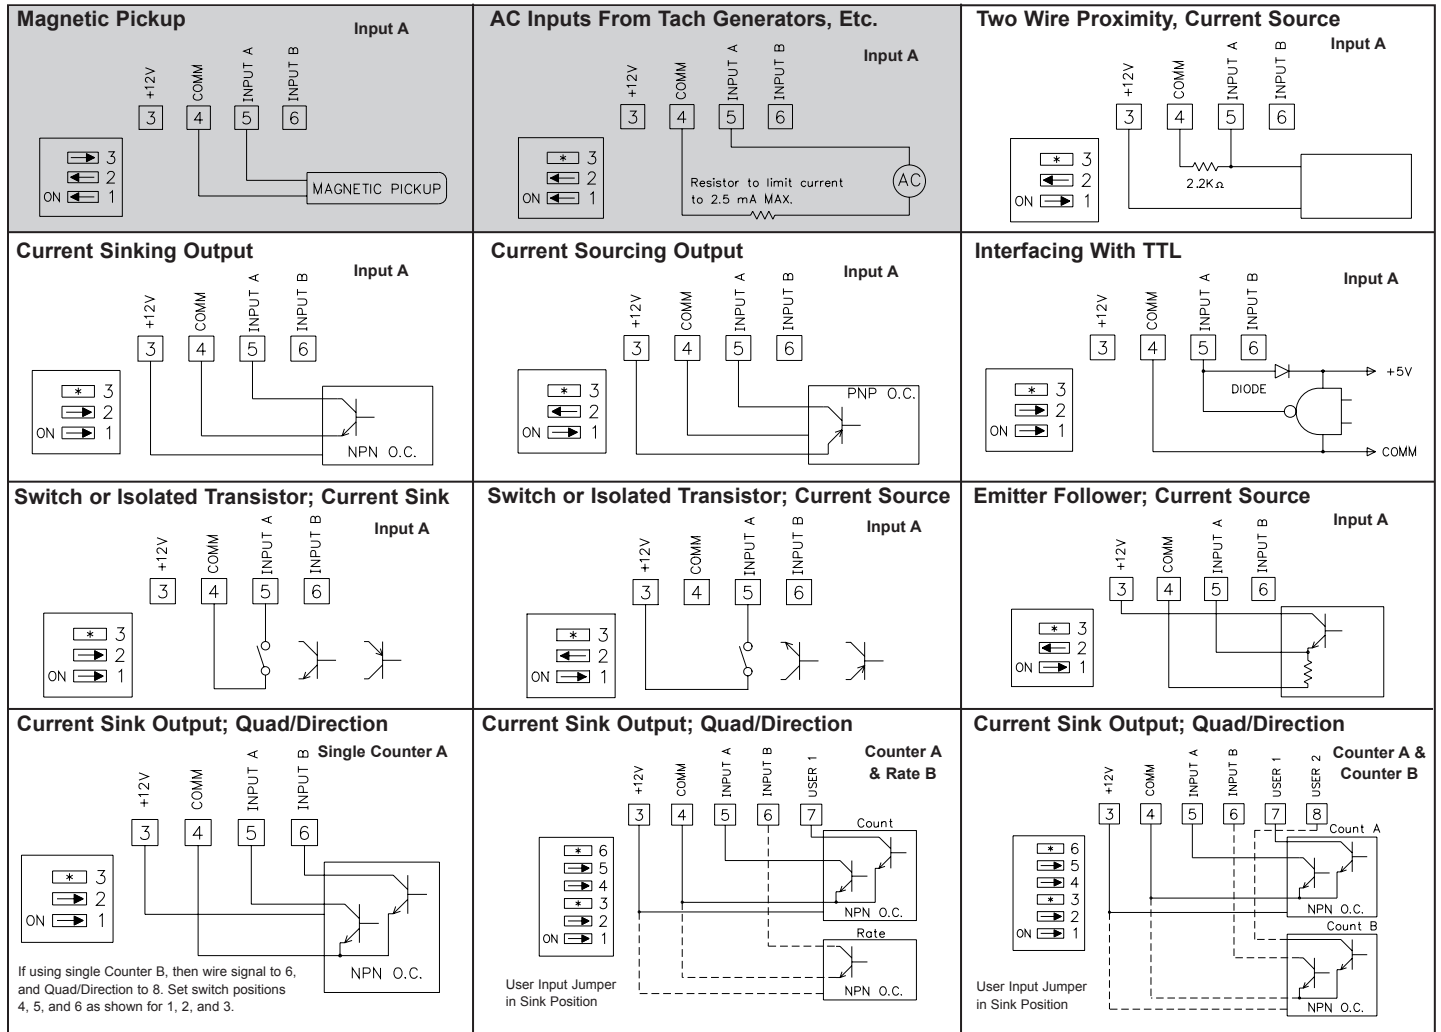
Magnetic Pickup
Input A
+12V COMM INPUT A INPUT B
3 4 5 6
3
2
ON 1
MAGNETIC PICKUP

AC Inputs From Tach Generators, Etc.
Input A
+12V COMM INPUT A INPUT B
3 4 5 6
* 3
2
ON 1
Resistor to limit current to 2.5 mA MAX.
AC

Two Wire Proximity, Current Source
Input A
+12V COMM INPUT A INPUT B
3 4 5 6
* 3
2
ON 1
2.2KΩ

Current Sinking Output
Input A
+12V COMM INPUT A INPUT B
3 4 5 6
* 3
2
ON 1
NPN O.C.

Current Sourcing Output
Input A
+12V COMM INPUT A INPUT B
3 4 5 6
* 3
2
ON 1
PNP O.C.

Interfacing With TTL
Input A
+12V COMM INPUT A INPUT B
3 4 5 6
* 3
2
ON 1
DIODE
+5V
COMM

Switch or Isolated Transistor; Current Sink
Input A
+12V COMM INPUT A INPUT B
3 4 5 6
* 3
2
ON 1

Switch or Isolated Transistor; Current Source
Input A
+12V COMM INPUT A INPUT B
3 4 5 6
* 3
2
ON 1

Emitter Follower; Current Source
Input A
+12V COMM INPUT A INPUT B
3 4 5 6
* 3
2
ON 1

Current Sink Output; Quad/Direction
Single Counter A
+12V COMM INPUT A INPUT B
3 4 5 6
* 3
2
ON 1
NPN O.C.
If using single Counter B, then wire signal to 6, and Quad/Direction to 8. Set switch positions 4, 5, and 6 as shown for 1, 2, and 3.

Current Sink Output; Quad/Direction
Counter A & Rate B
+12V COMM INPUT A INPUT B USER 1
3 4 5 6 7
* 6
5
4
* 3
2
ON 1
Count
NPN O.C.
Rate
NPN O.C.
User Input Jumper in Sink Position

Current Sink Output; Quad/Direction
Counter A & Counter B
+12V COMM INPUT A INPUT B USER 1 USER 2
3 4 5 6 7 8
* 6
5
4
* 3
2
ON 1
Count A
NPN O.C.
Count B
NPN O.C.
User Input Jumper in Sink Position